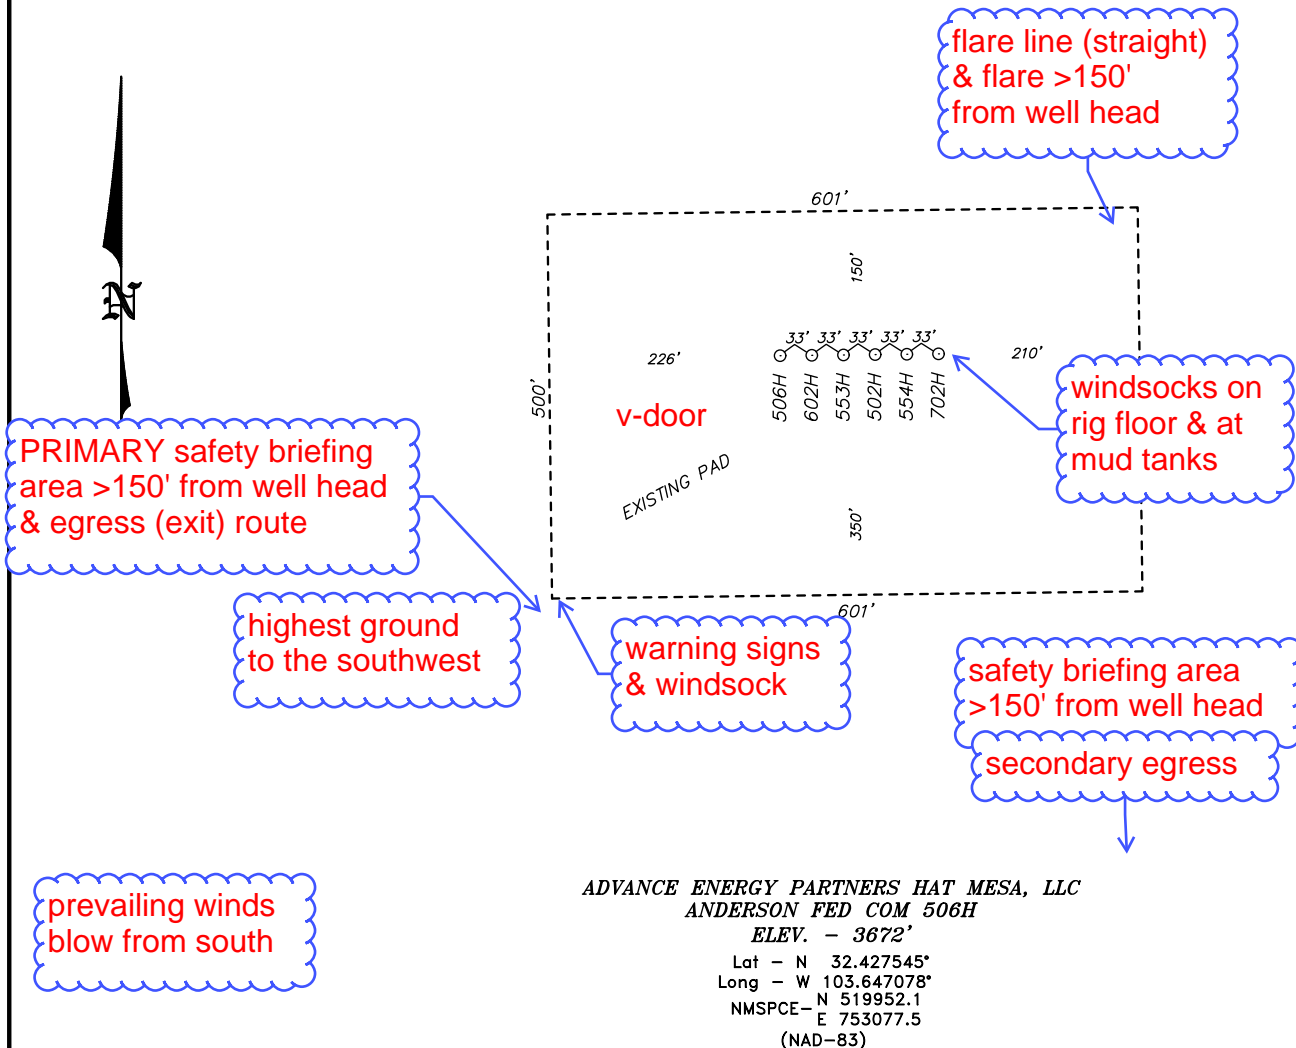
flare line (straight) & flare >150' from well head

601'

150'

N

226'

33' 33' 33' 33' 33'

210'

500'

v-door

506H 602H 553H 502H 554H 702H

windsocks on rig floor & at mud tanks

PRIMARY safety briefing area >150' from well head & egress (exit) route

EXISTING PAD

350'

601'

highest ground to the southwest

warning signs & windsock

safety briefing area >150' from well head

secondary egress

prevailing winds blow from south

ADVANCE ENERGY PARTNERS HAT MESA, LLC
ANDERSON FED COM 506H
ELEV. – 3672'
Lat – N 32.427545°
Long – W 103.647078°
NMSPCE–N 519952.1
E 753077.5
(NAD–83)